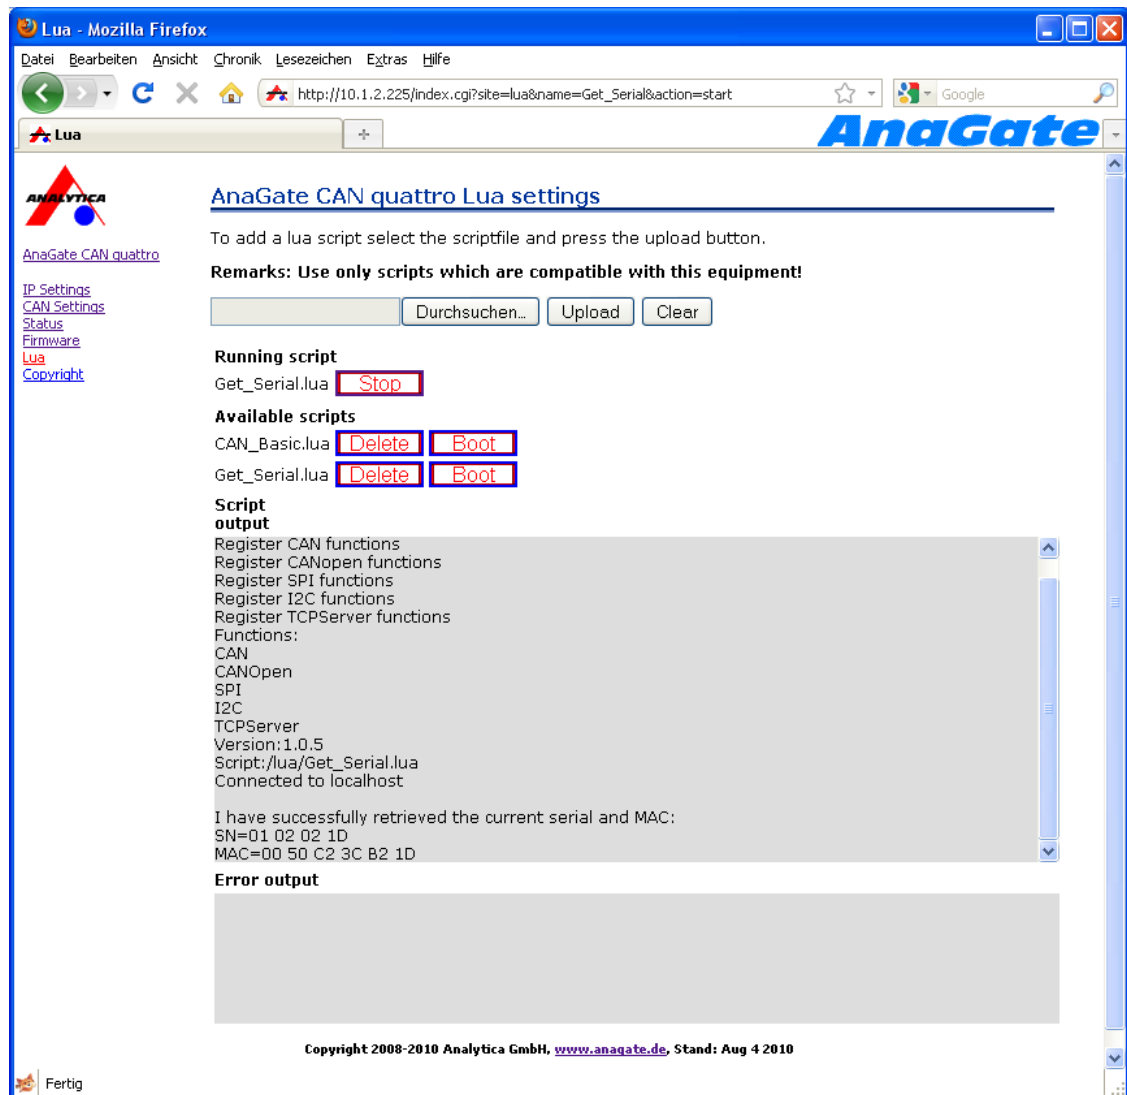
Lua - Mozilla Firefox

Datei Bearbeiten Ansicht Chronik Lesezeichen Extras Hilfe

http://10.1.2.225/index.cgi?site=lua&name=Get_Serial&action=start

Google

Lua

AnaGate

ANALYTICA

AnaGate CAN quattro

IP Settings
CAN Settings
Status
Firmware
Lua
Copyright

AnaGate CAN quattro Lua settings

To add a lua script select the scriptfile and press the upload button.

Remarks: Use only scripts which are compatible with this equipment!

Durchsuchen... Upload Clear

Running script

Get_Serial.lua Stop

Available scripts

CAN_Basic.lua Delete Boot

Get_Serial.lua Delete Boot

Script output

Register CAN functions
Register CANopen functions
Register SPI functions
Register I2C functions
Register TCPServer functions
Functions:
CAN
CANOpen
SPI
I2C
TCPServer
Version:1.0.5
Script:/lua/Get_Serial.lua
Connected to localhost

I have successfully retrieved the current serial and MAC:
SN=01 02 02 1D
MAC=00 50 C2 3C B2 1D

Error output

Copyright 2008-2010 Analytica GmbH, www.anagate.de, Stand: Aug 4 2010

Fertig